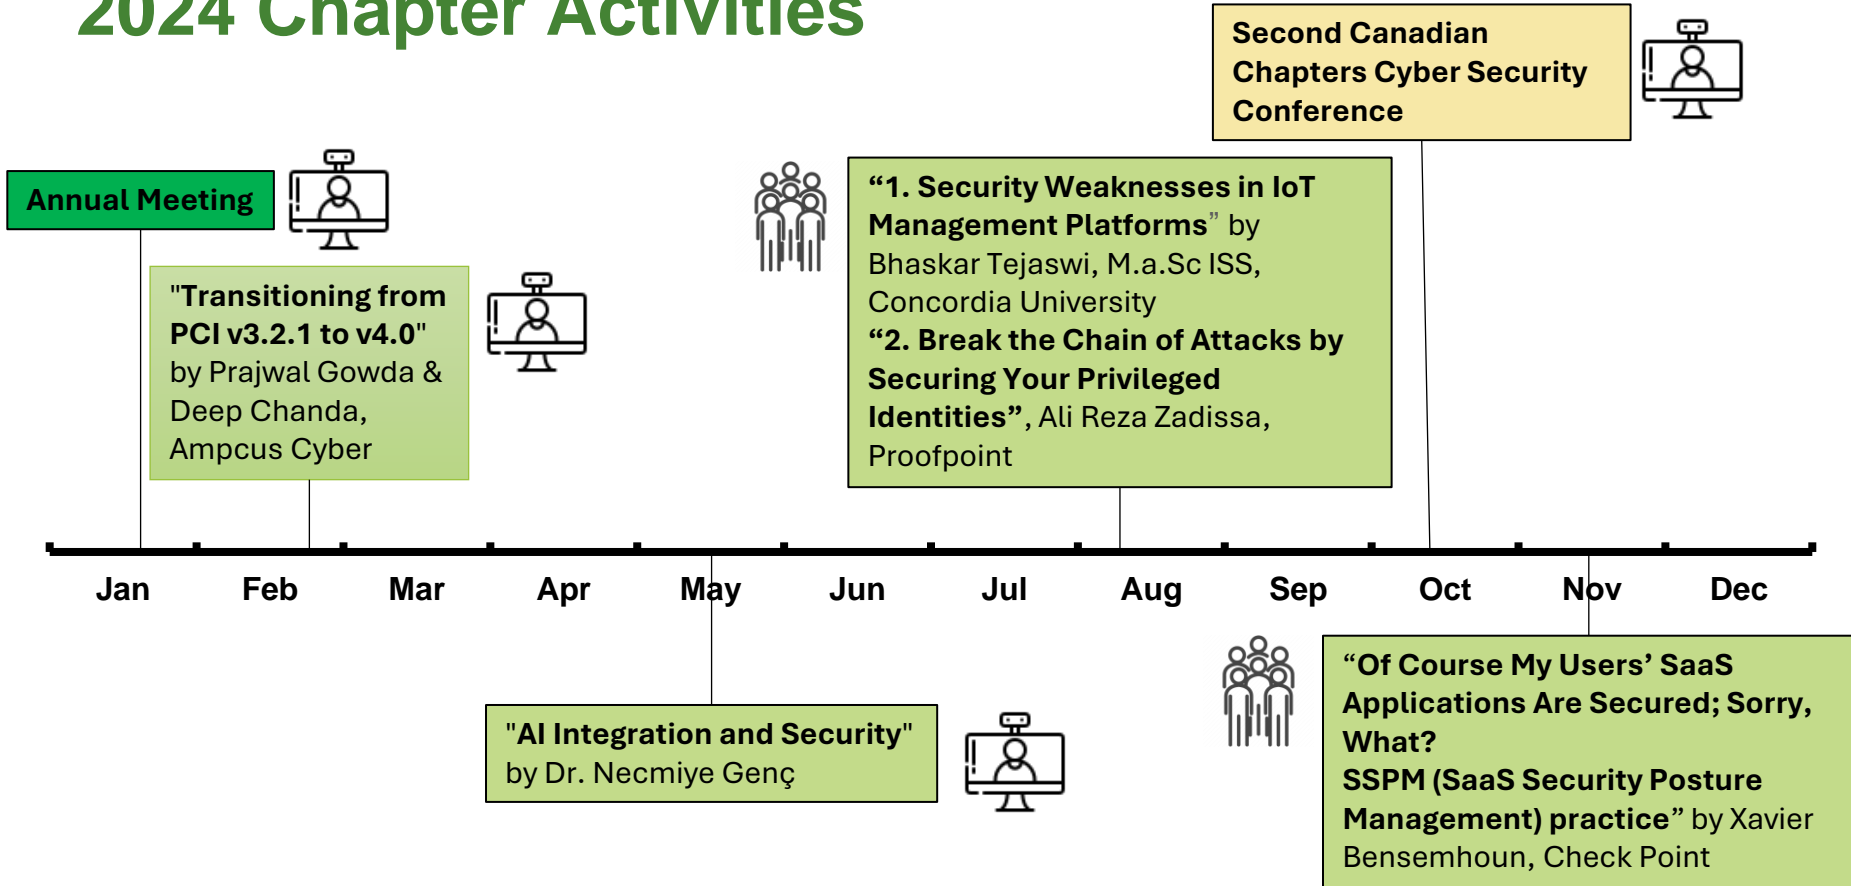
2024 Chapter Activities

Second Canadian Chapters Cyber Security Conference

Annual Meeting

"Transitioning from PCI v3.2.1 to v4.0" by Prajwal Gowda & Deep Chanda, Ampcus Cyber

“1. Security Weaknesses in IoT Management Platforms” by Bhaskar Tejaswi, M.a.Sc ISS, Concordia University
“2. Break the Chain of Attacks by Securing Your Privileged Identities”, Ali Reza Zadissa, Proofpoint

Jan Feb Mar Apr May Jun Jul Aug Sep Oct Nov Dec

"AI Integration and Security" by Dr. Necmiye Genç

“Of Course My Users’ SaaS Applications Are Secured; Sorry, What?
SSPM (SaaS Security Posture Management) practice” by Xavier Bensemhoun, Check Point